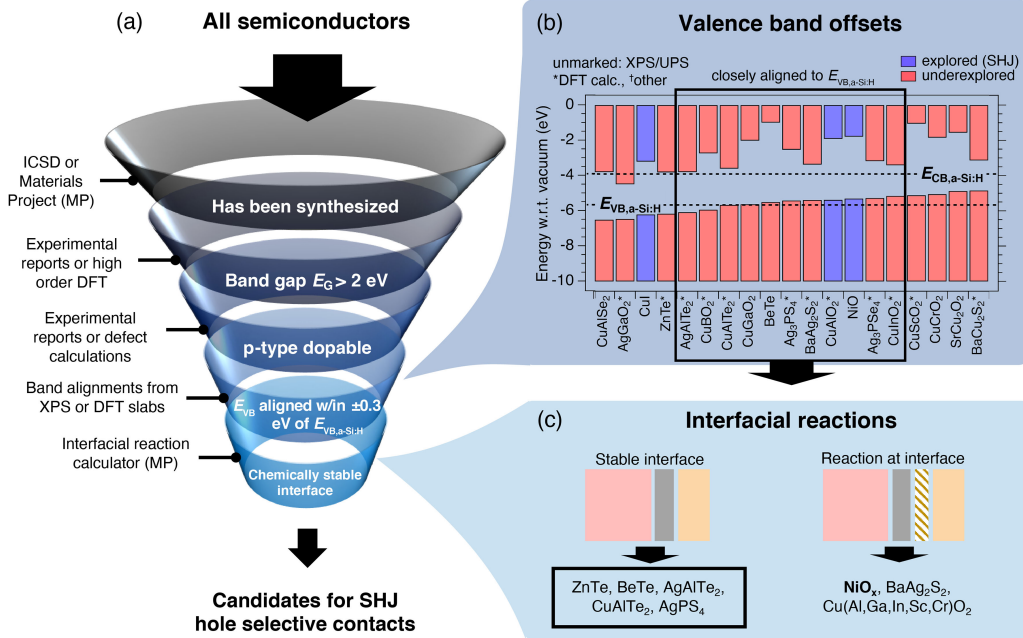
(a) All semiconductors

ICSD or Materials Project (MP)

Has been synthesized

Experimental reports or high order DFT

Band gap $E_G > 2$ eV

Experimental reports or defect calculations

p-type dopable

Band alignments from XPS or DFT slabs

$E_{VB}$ aligned w/in ±0.3 eV of $E_{VB,a\text{-}Si:H}$

Interfacial reaction calculator (MP)

Chemically stable interface

Candidates for SHJ hole selective contacts

(b) Valence band offsets

unmarked: XPS/UPS
*DFT calc., †other

explored (SHJ)
underexplored

closely aligned to $E_{VB,a\text{-}Si:H}$

Energy w.r.t. vacuum (eV)

0
-2
-4
-6
-8
-10

$E_{CB,a\text{-}Si:H}$

$E_{VB,a\text{-}Si:H}$

$CuAlSe_2$ $AgGaO_2$* CuI ZnTe* $AgAlTe_2$* $CuBO_2$* $CuAlTe_2$* $CuGaO_2$ BeTe $Ag_3PS_4$* $BaAg_2S_2$* $CuAlO_2$* NiO $Ag_3PSe_4$* $CuInO_2$* $CuScO_2$* $CuCrO_2$ $SrCu_2O_2$ $BaCu_2S_2$*

(c) Interfacial reactions

Stable interface

Reaction at interface

ZnTe, BeTe, $AgAlTe_2$, $CuAlTe_2$, $AgPS_4$

$NiO_x$, $BaAg_2S_2$, Cu(Al,Ga,In,Sc,Cr)$O_2$